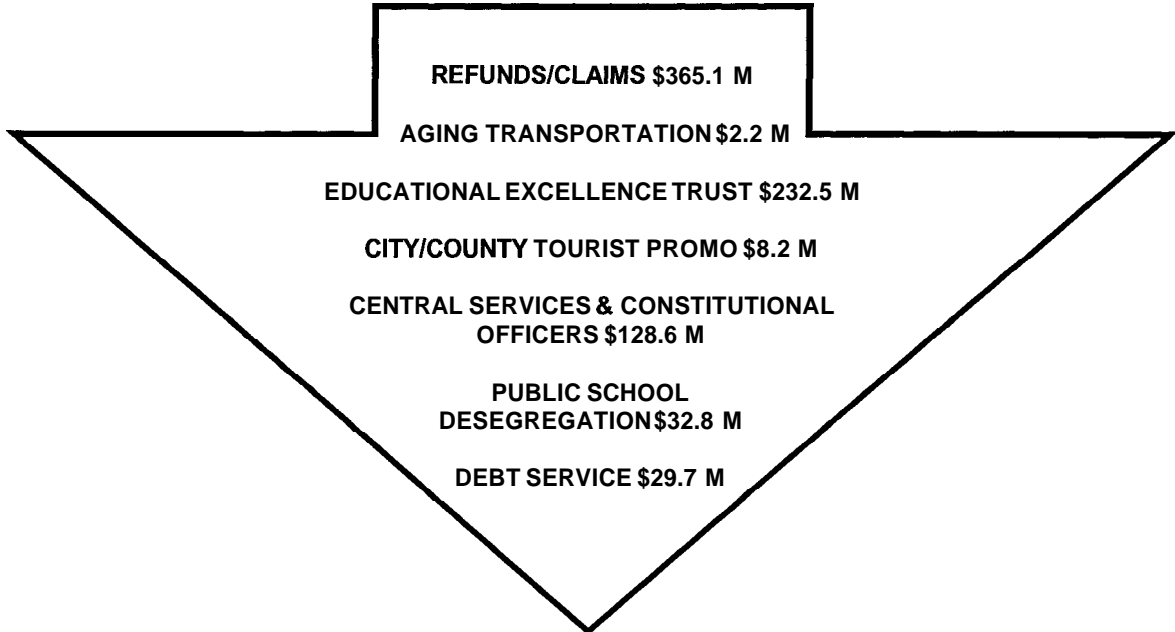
REFUNDS/CLAIMS \$365.1 M

AGING TRANSPORTATION \$2.2 M

EDUCATIONAL EXCELLENCE TRUST \$232.5 M

CITY/COUNTY TOURIST PROMO \$8.2 M

CENTRAL SERVICES & CONSTITUTIONAL OFFICERS \$128.6 M

PUBLIC SCHOOL DESEGREGATION \$32.8 M

DEBT SERVICE \$29.7 M